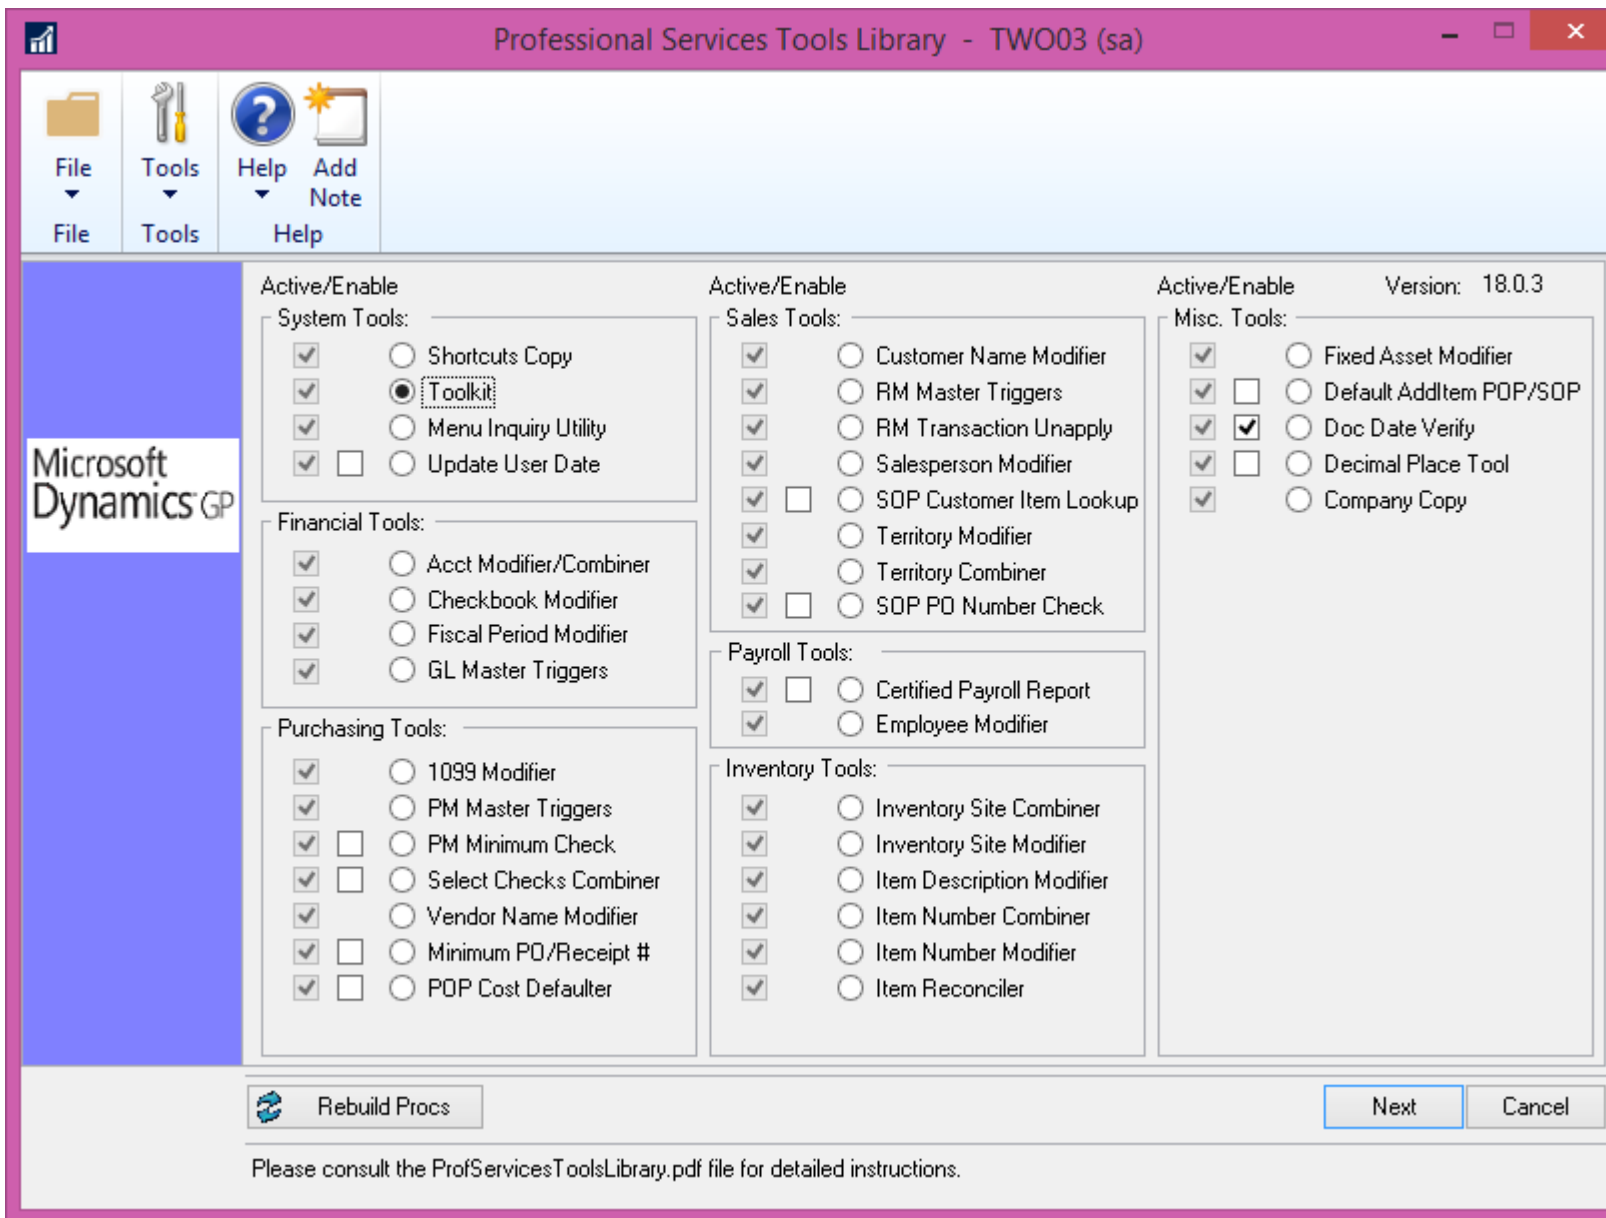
Professional Services Tools Library - TWO03 (sa)

File
File

Tools
Tools

Help
Add Note
Help

Microsoft Dynamics GP

Active/Enable
System Tools:
Shortcuts Copy
Toolkit
Menu Inquiry Utility
Update User Date

Financial Tools:
Acct Modifier/Combiner
Checkbook Modifier
Fiscal Period Modifier
GL Master Triggers

Purchasing Tools:
1099 Modifier
PM Master Triggers
PM Minimum Check
Select Checks Combiner
Vendor Name Modifier
Minimum PO/Receipt #
POP Cost Defaulter

Active/Enable
Sales Tools:
Customer Name Modifier
RM Master Triggers
RM Transaction Unapply
Salesperson Modifier
SOP Customer Item Lookup
Territory Modifier
Territory Combiner
SOP PO Number Check

Payroll Tools:
Certified Payroll Report
Employee Modifier

Inventory Tools:
Inventory Site Combiner
Inventory Site Modifier
Item Description Modifier
Item Number Combiner
Item Number Modifier
Item Reconciler

Active/Enable
Version: 18.0.3
Misc. Tools:
Fixed Asset Modifier
Default AddItem POP/SOP
Doc Date Verify
Decimal Place Tool
Company Copy

Rebuild Procs
Next
Cancel

Please consult the ProfServicesToolsLibrary.pdf file for detailed instructions.